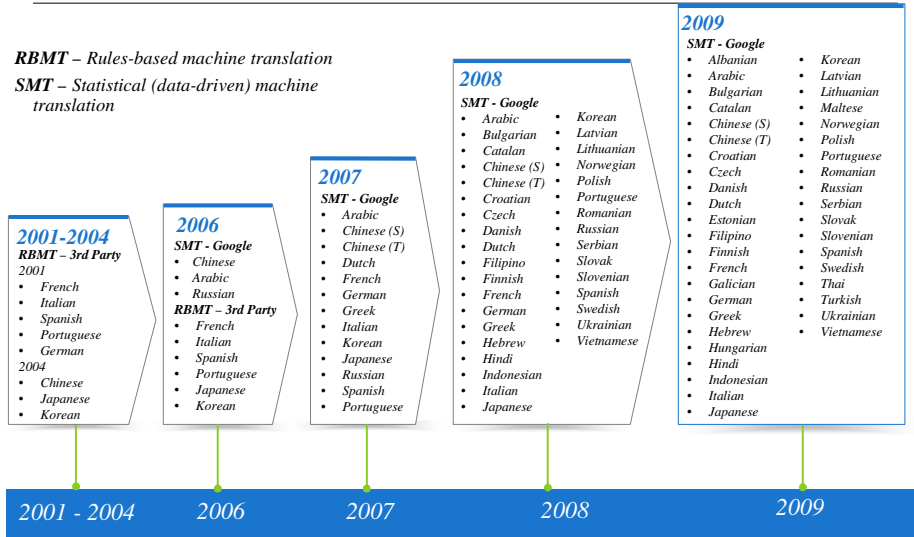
**RBMT** – Rules-based machine translation
**SMT** – Statistical (data-driven) machine translation

2001-2004
RBMT – 3rd Party
2001
• French
• Italian
• Spanish
• Portuguese
• German
2004
• Chinese
• Japanese
• Korean

2006
SMT - Google
• Chinese
• Arabic
• Russian
RBMT – 3rd Party
• French
• Italian
• Spanish
• Portuguese
• Japanese
• Korean

2007
SMT - Google
• Arabic
• Chinese (S)
• Chinese (T)
• Dutch
• French
• German
• Greek
• Italian
• Korean
• Japanese
• Russian
• Spanish
• Portuguese

2008
SMT - Google
• Arabic
• Bulgarian
• Catalan
• Chinese (S)
• Chinese (T)
• Croatian
• Czech
• Danish
• Dutch
• Filipino
• Finnish
• French
• German
• Greek
• Hebrew
• Hindi
• Indonesian
• Italian
• Japanese
• Korean
• Latvian
• Lithuanian
• Norwegian
• Polish
• Portuguese
• Romanian
• Russian
• Serbian
• Slovak
• Slovenian
• Spanish
• Swedish
• Ukrainian
• Vietnamese

2009
SMT - Google
• Albanian
• Arabic
• Bulgarian
• Catalan
• Chinese (S)
• Chinese (T)
• Croatian
• Czech
• Danish
• Dutch
• Estonian
• Filipino
• Finnish
• French
• Galician
• German
• Greek
• Hebrew
• Hungarian
• Hindi
• Indonesian
• Italian
• Japanese
• Korean
• Latvian
• Lithuanian
• Maltese
• Norwegian
• Polish
• Portuguese
• Romanian
• Russian
• Serbian
• Slovak
• Slovenian
• Spanish
• Swedish
• Thai
• Turkish
• Ukrainian
• Vietnamese

2001 - 2004
2006
2007
2008
2009